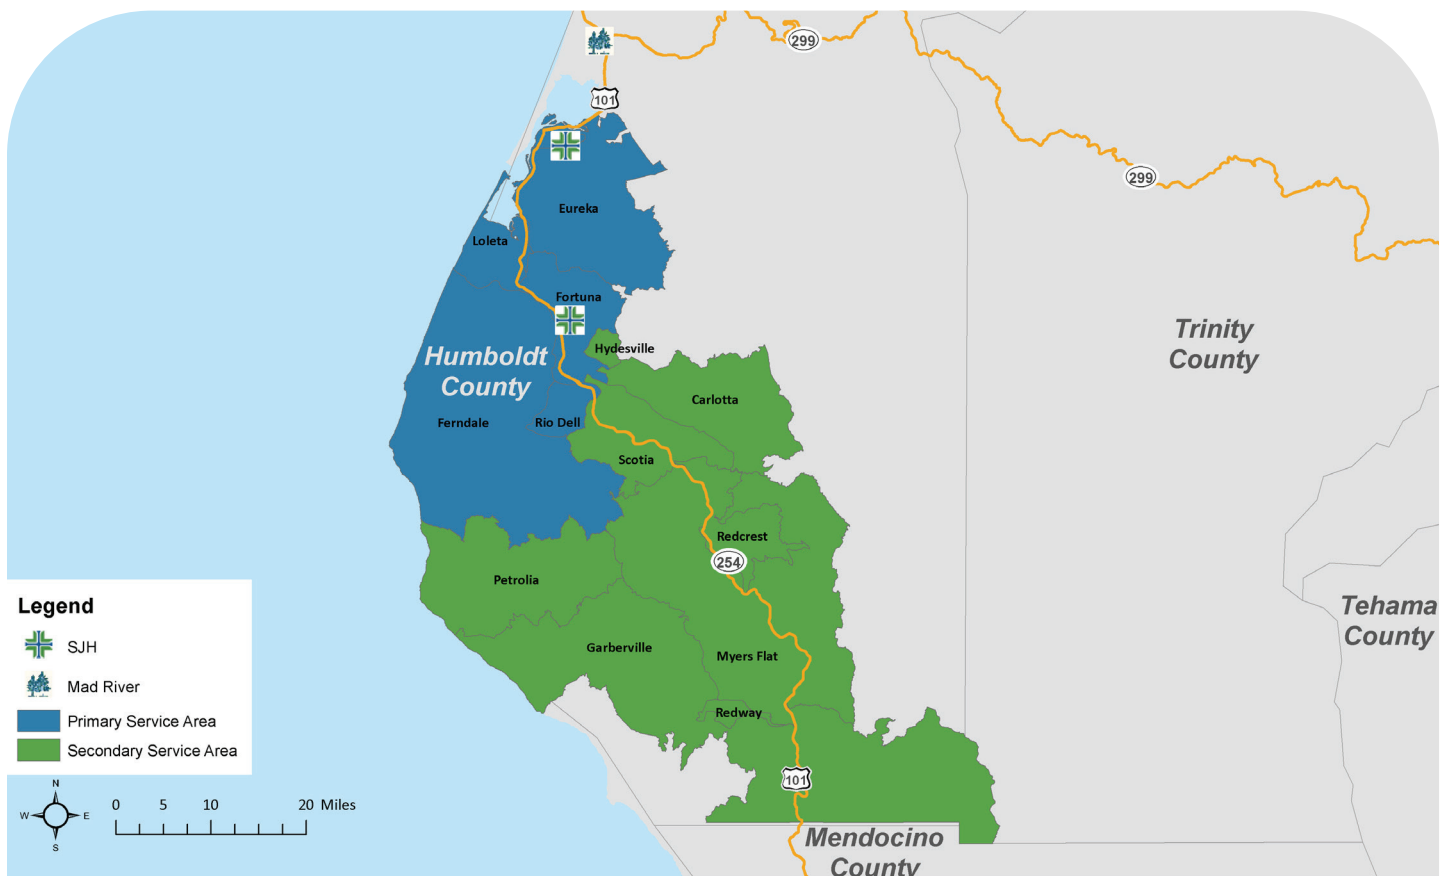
299
101
299
Eureka
Loleta
Fortuna
Hydesville
Humboldt County
Trinity County
Carlotta
Ferndale
Rio Dell
Scotia
Redcrest
254
Petrolia
Tehama County
Garberville
Myers Flat
Redway
101
Mendocino County

Legend
SJH
Mad River
Primary Service Area
Secondary Service Area

N
W
E
S
0 5 10 20 Miles